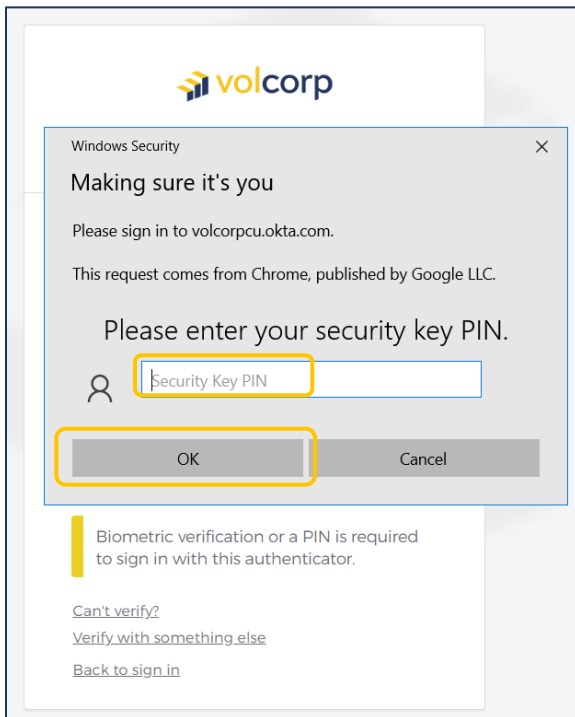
volcorp

Windows Security

Making sure it's you

Please sign in to volcorpcu.okta.com.

This request comes from Chrome, published by Google LLC.

Please enter your security key PIN.

Security Key PIN

OK

Cancel

Biometric verification or a PIN is required to sign in with this authenticator.

Can't verify?

Verify with something else

Back to sign in